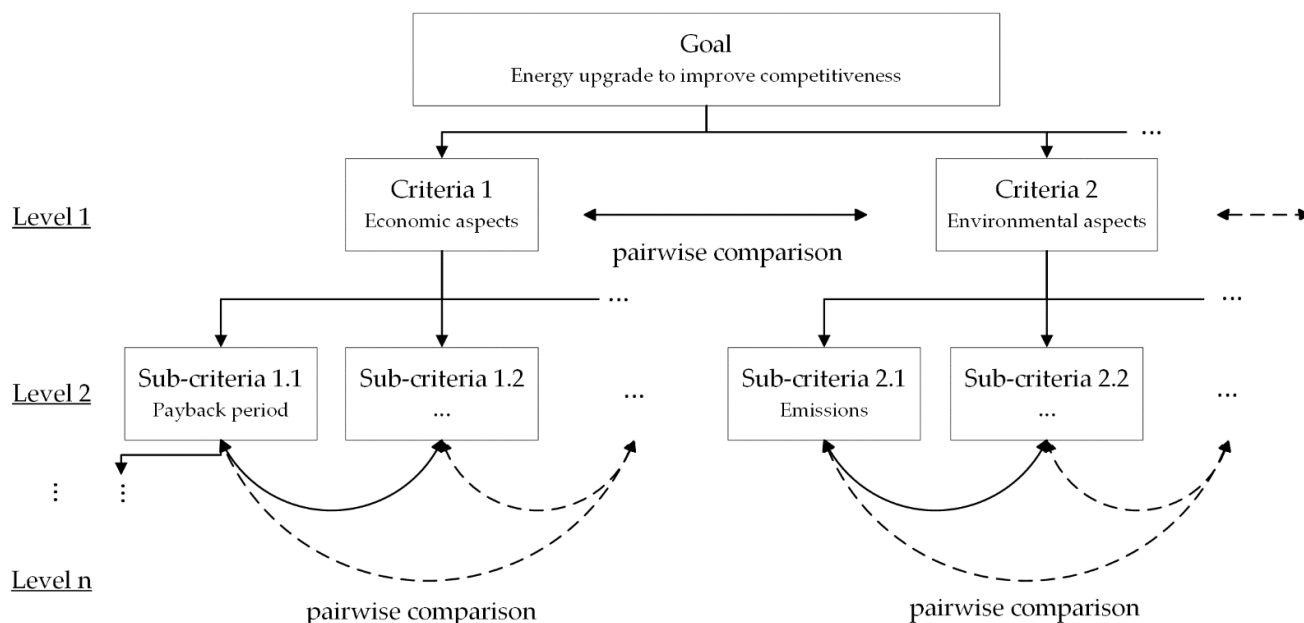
Goal
Energy upgrade to improve competitiveness

...

Level 1

Criteria 1
Economic aspects

pairwise comparison

Criteria 2
Environmental aspects

...

...

Level 2

Sub-criteria 1.1
Payback period

Sub-criteria 1.2
...

...

Sub-criteria 2.1
Emissions

Sub-criteria 2.2
...

...

⋮ ⋮

Level n

pairwise comparison

pairwise comparison